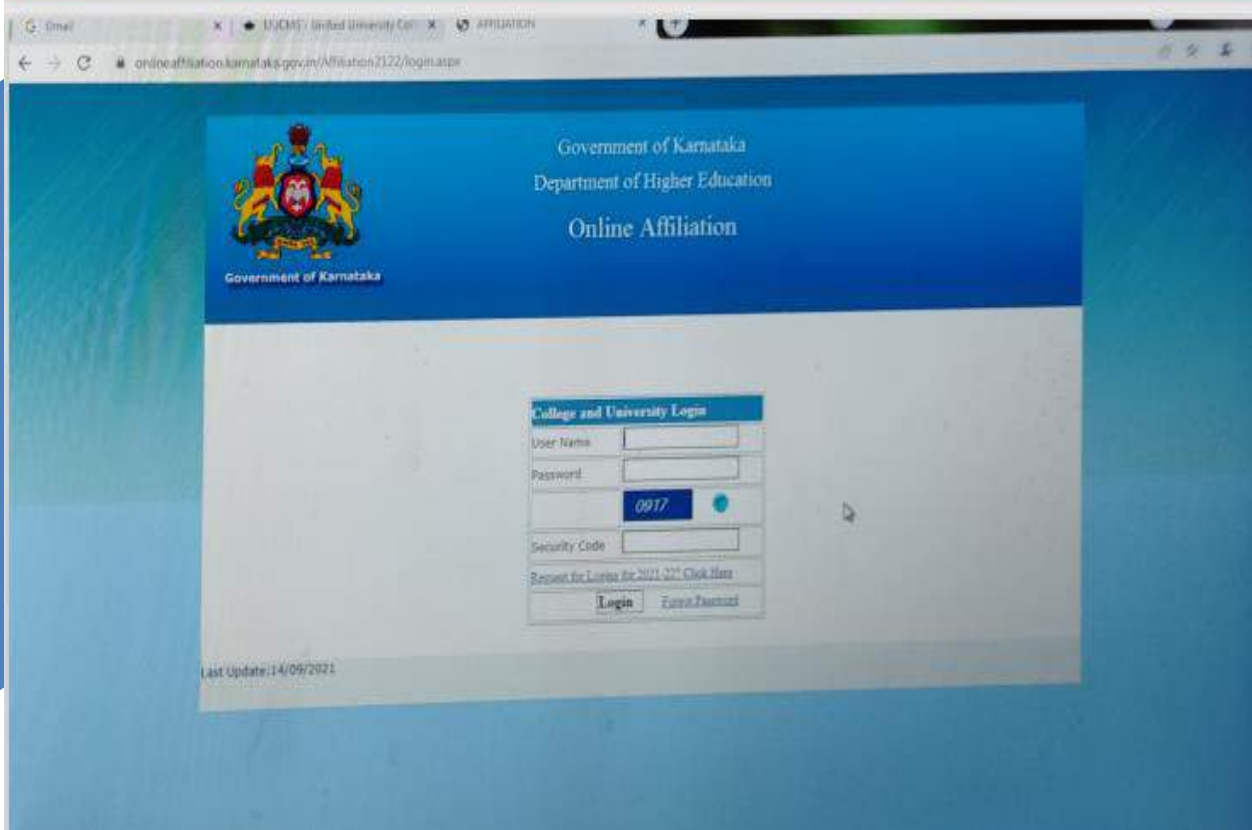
Gmail
UUCMS - Unified University Col
AFFILIATION
onlineaffiliation.karnataka.gov.in/Affiliation2122/login.aspx

Government of Karnataka

Government of Karnataka
Department of Higher Education
Online Affiliation

College and University Login
User Name
Password
0917
Security Code
Request for Login for 2021-22? Click Here
Login
Forgot Password

Last Update:14/09/2021